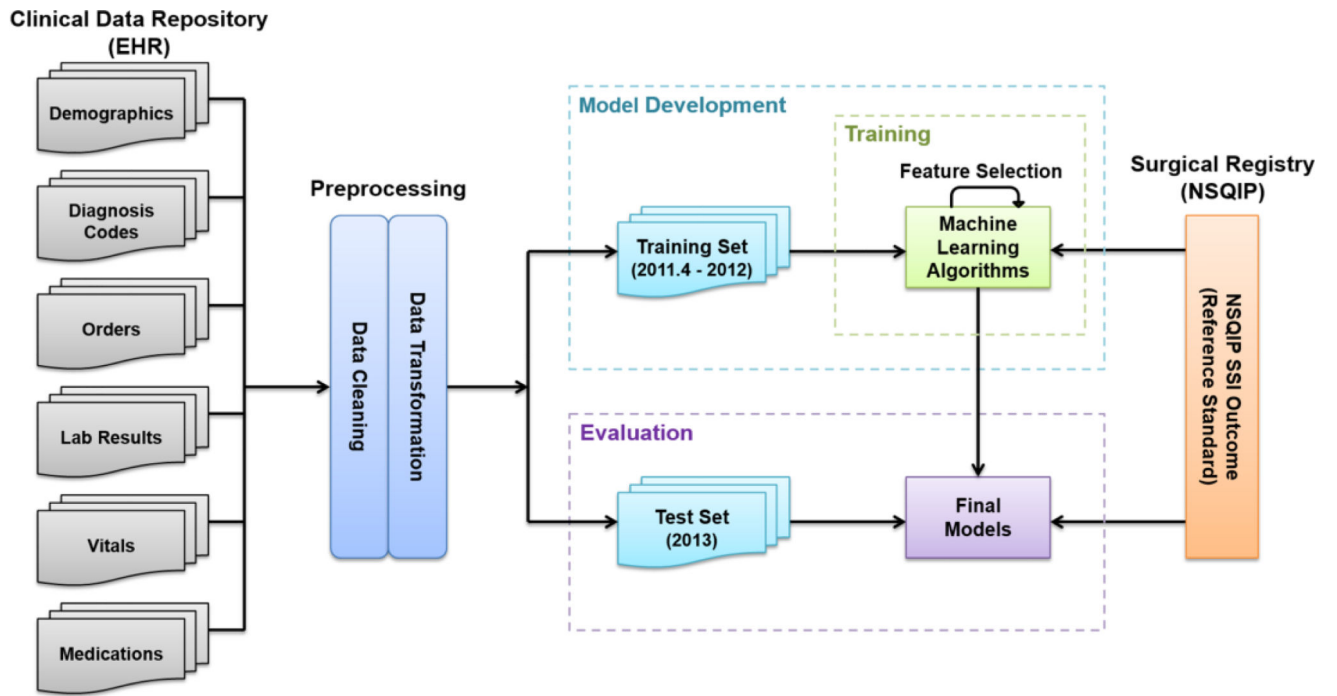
Clinical Data Repository (EHR)

Demographics

Diagnosis Codes

Orders

Lab Results

Vitals

Medications

Preprocessing

Data Cleaning

Data Transformation

Model Development

Training

Feature Selection

Training Set (2011.4 - 2012)

Machine Learning Algorithms

Surgical Registry (NSQIP)

NSQIP SSI Outcome (Reference Standard)

Evaluation

Test Set (2013)

Final Models